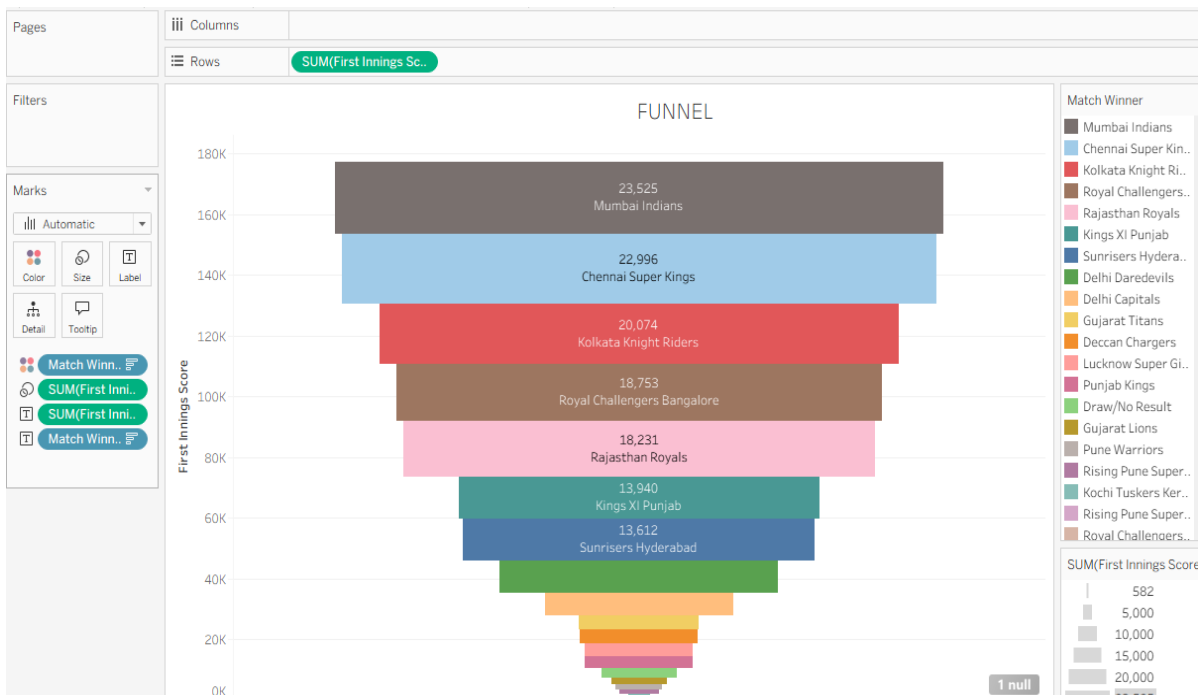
Pages

Columns

Rows

SUM(First Innings Sc..

Filters

Marks

Automatic

Color

Size

Label

Detail

Tooltip

Match Winn..

SUM(First Inni..

SUM(First Inni..

Match Winn..

FUNNEL

180K
160K
140K
120K
100K
80K
60K
40K
20K
0K

First Innings Score

23,525
Mumbai Indians

22,996
Chennai Super Kings

20,074
Kolkata Knight Riders

18,753
Royal Challengers Bangalore

18,231
Rajasthan Royals

13,940
Kings XI Punjab

13,612
Sunrisers Hyderabad

1 null

Match Winner

Mumbai Indians
Chennai Super Kin..
Kolkata Knight Ri..
Royal Challengers..
Rajasthan Royals
Kings XI Punjab
Sunrisers Hydera..
Delhi Daredevils
Delhi Capitals
Gujarat Titans
Deccan Chargers
Lucknow Super Gi..
Punjab Kings
Draw/No Result
Gujarat Lions
Pune Warriors
Rising Pune Super..
Kochi Tuskers Ker..
Rising Pune Super..
Royal Challengers..

SUM(First Innings Score

582
5,000
10,000
15,000
20,000
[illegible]